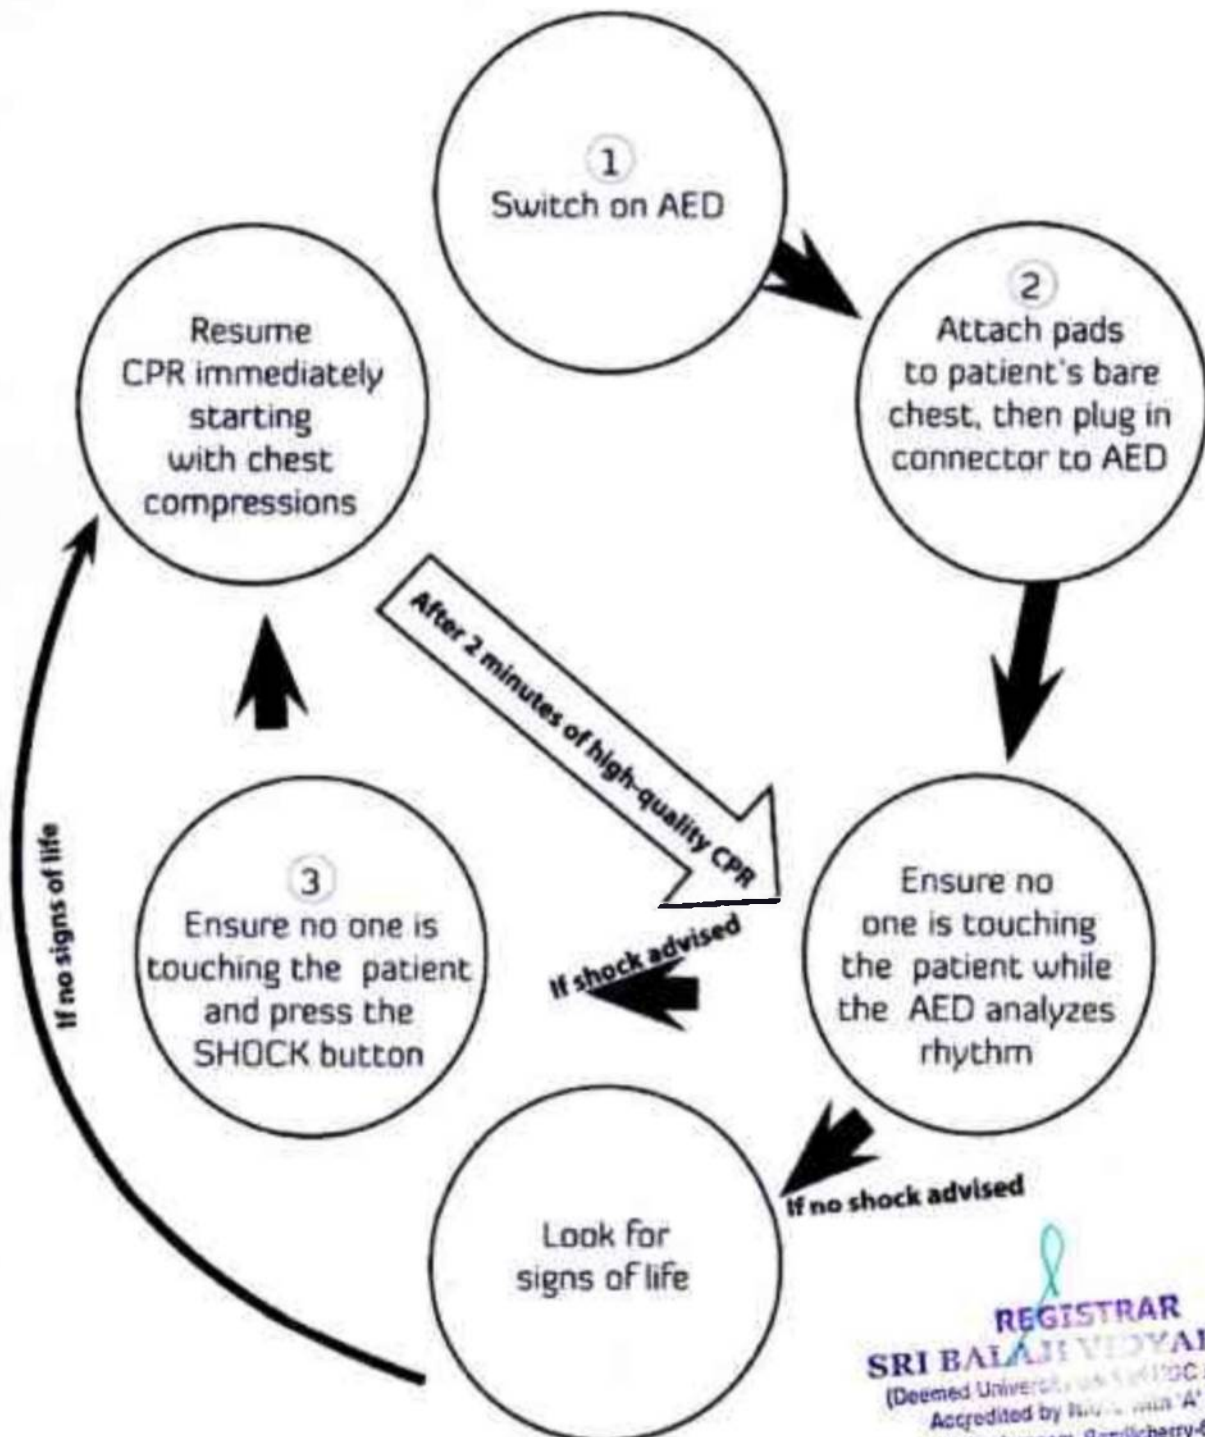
1
Switch on AED

2
Attach pads to patient's bare chest, then plug in connector to AED

Ensure no one is touching the patient while the AED analyzes rhythm

If shock advised

3
Ensure no one is touching the patient and press the SHOCK button

Resume CPR immediately starting with chest compressions

After 2 minutes of high-quality CPR

If no shock advised

Look for signs of life

If no signs of life

REGISTRAR
SRI BALAJI V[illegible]
(Deemed Univers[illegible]
Accredited by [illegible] 'A'
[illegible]